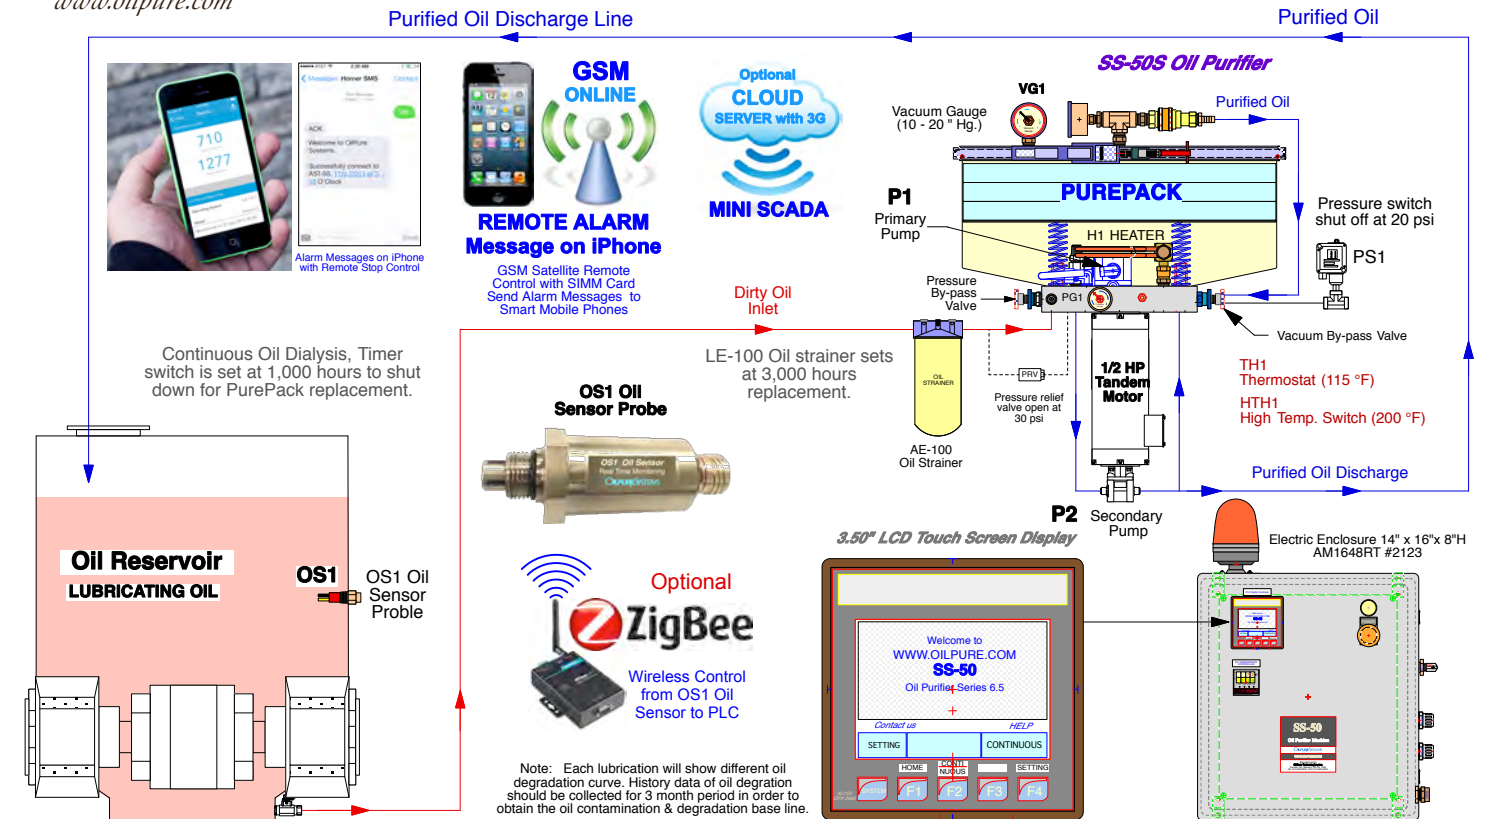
www.oilpure.com

Purified Oil Discharge Line

Purified Oil

SS-50S Oil Purifier

710
1277

Alarm Messages on iPhone with Remote Stop Control

GSM ONLINE

REMOTE ALARM Message on iPhone

GSM Satellite Remote Control with SIMM Card Send Alarm Messages to Smart Mobile Phones

Optional CLOUD SERVER with 3G

MINI SCADA

VG1

Vacuum Gauge (10 - 20 " Hg.)

Purified Oil

PUREPACK

P1 Primary Pump

H1 HEATER

Pressure switch shut off at 20 psi

PS1

Pressure By-pass Valve

PG1

Dirty Oil Inlet

Vacuum By-pass Valve

Continuous Oil Dialysis, Timer switch is set at 1,000 hours to shut down for PurePack replacement.

LE-100 Oil strainer sets at 3,000 hours replacement.

OIL STRAINER

PRV

1/2 HP Tandem Motor

TH1 Thermostat (115 °F)

HTH1 High Temp. Switch (200 °F)

Pressure relief valve open at 30 psi

AE-100 Oil Strainer

OS1 Oil Sensor Probe

Purified Oil Discharge

OS1 Oil Sensor

P2 Secondary Pump

3.50" LCD Touch Screen Display

Electric Enclosure 14" x 16"x 8"H AM1648RT #2123

Oil Reservoir

LUBRICATING OIL

OS1

OS1 Oil Sensor Proble

Optional

ZigBee

Wireless Control from OS1 Oil Sensor to PLC

Welcome to WWW.OILPURE.COM SS-50 Oil Purifier Series 6.5

Contact us HELP

SETTING CONTINUOUS

HOME CONTI NUOUS SETTING

F1 F2 F3 F4

SS-50

Note: Each lubrication will show different oil degradation curve. History data of oil degration should be collected for 3 month period in order to obtain the oil contamination & degradation base line.